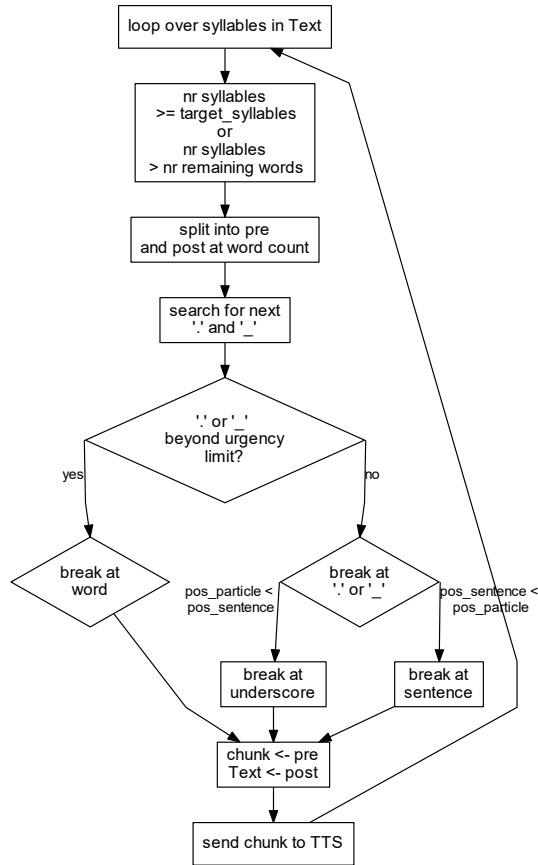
loop over syllables in Text

nr syllables
>= target_syllables
or
nr syllables
> nr remaining words

split into pre
and post at word count

search for next
'.' and '_'

'.' or '_'
beyond urgency
limit?

yes

no

break at
word

pos_particle <
pos_sentence

break at
'.' or '_'

pos_sentence <
pos_particle

break at
underscore

break at
sentence

chunk <- pre
Text <- post

send chunk to TTS